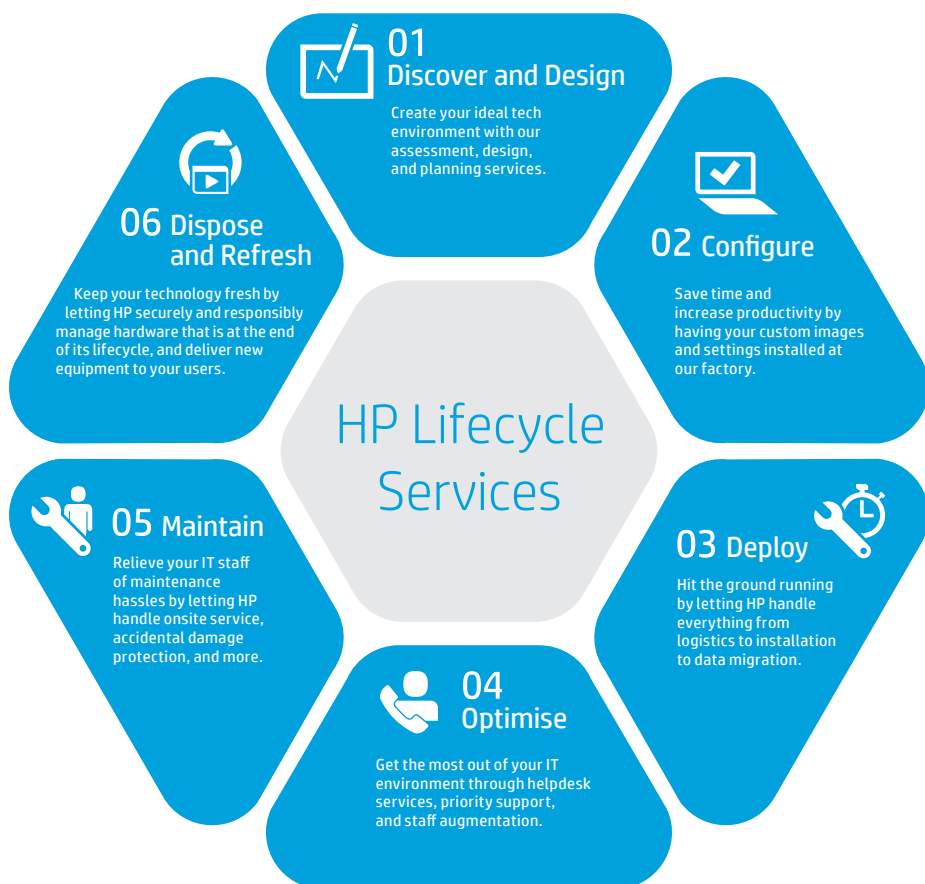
01
Discover and Design

Create your ideal tech environment with our assessment, design, and planning services.

02 Configure

Save time and increase productivity by having your custom images and settings installed at our factory.

03 Deploy

Hit the ground running by letting HP handle everything from logistics to installation to data migration.

04
Optimise

Get the most out of your IT environment through helpdesk services, priority support, and staff augmentation.

05 Maintain

Relieve your IT staff of maintenance hassles by letting HP handle onsite service, accidental damage protection, and more.

06 Dispose and Refresh

Keep your technology fresh by letting HP securely and responsibly manage hardware that is at the end of its lifecycle, and deliver new equipment to your users.

HP Lifecycle Services